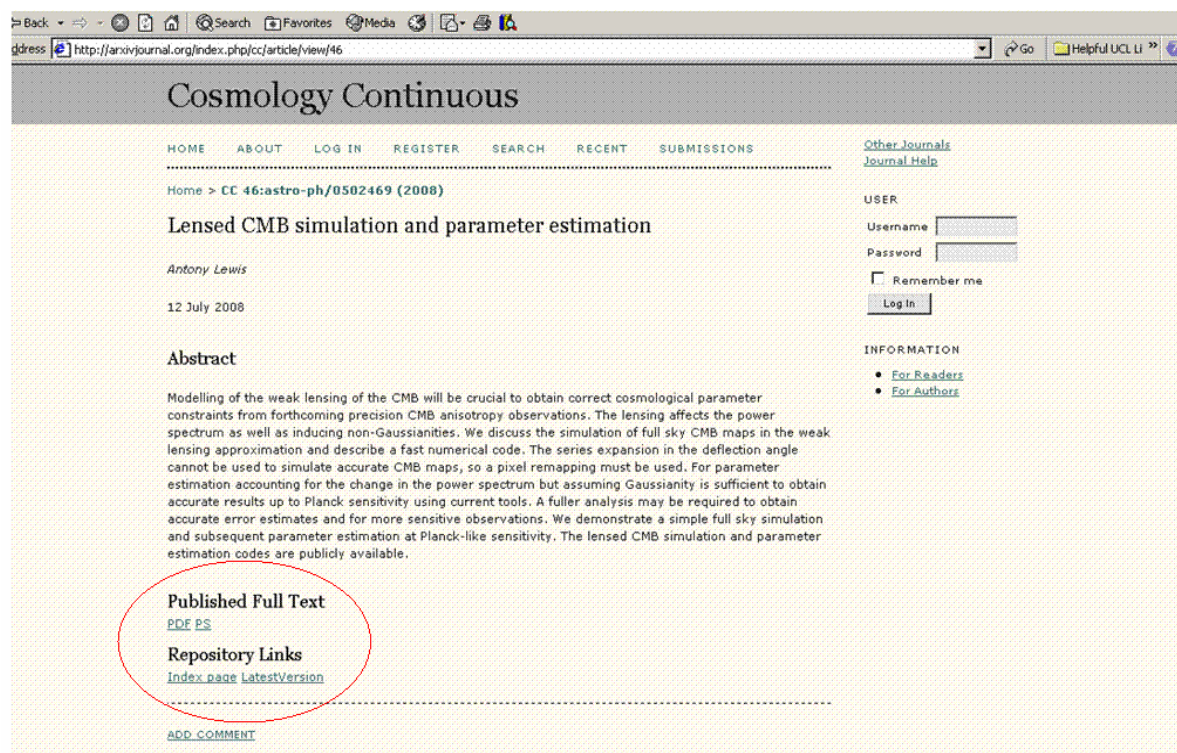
Back Search Favorites Media
ddress http://arxivjournal.org/index.php/cc/article/view/46 Go Helpful UCL Li »

Cosmology Continuous

HOME ABOUT LOG IN REGISTER SEARCH RECENT SUBMISSIONS

Home > CC 46:astro-ph/0502469 (2008)

Lensed CMB simulation and parameter estimation

Antony Lewis

12 July 2008

Abstract

Modelling of the weak lensing of the CMB will be crucial to obtain correct cosmological parameter constraints from forthcoming precision CMB anisotropy observations. The lensing affects the power spectrum as well as inducing non-Gaussianities. We discuss the simulation of full sky CMB maps in the weak lensing approximation and describe a fast numerical code. The series expansion in the deflection angle cannot be used to simulate accurate CMB maps, so a pixel remapping must be used. For parameter estimation accounting for the change in the power spectrum but assuming Gaussianity is sufficient to obtain accurate results up to Planck sensitivity using current tools. A fuller analysis may be required to obtain accurate error estimates and for more sensitive observations. We demonstrate a simple full sky simulation and subsequent parameter estimation at Planck-like sensitivity. The lensed CMB simulation and parameter estimation codes are publicly available.

Published Full Text
PDF PS

Repository Links
Index page LatestVersion

ADD COMMENT

Other Journals
Journal Help

USER
Username
Password
Remember me
Log In

INFORMATION
For Readers
For Authors